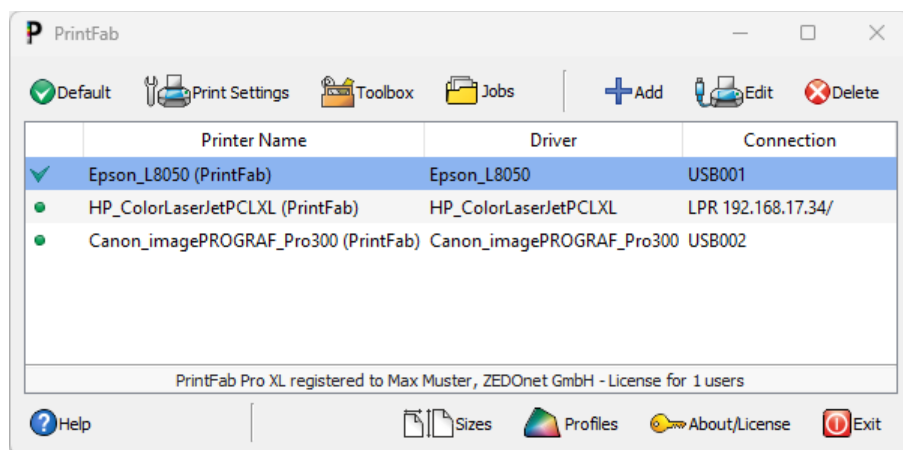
P PrintFab

Default Print Settings Toolbox Jobs Add Edit Delete

| | Printer Name | Driver | Connection |
|---|---|---|---|
| ✓ | Epson_L8050 (PrintFab) | Epson_L8050 | USB001 |
| • | HP_ColorLaserJetPCLXL (PrintFab) | HP_ColorLaserJetPCLXL | LPR 192.168.17.34/ |
| • | Canon_imagePROGRAF_Pro300 (PrintFab) | Canon_imagePROGRAF_Pro300 | USB002 |

PrintFab Pro XL registered to Max Muster, ZEDOnet GmbH - License for 1 users

Help Sizes Profiles About/License Exit